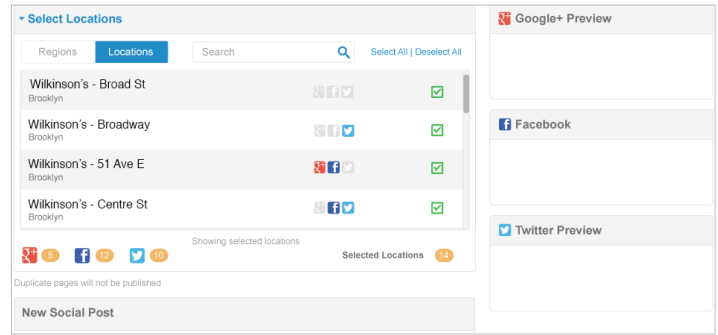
Select Locations

Regions
Locations
Search
Select All | Deselect All

Wilkinson's - Broad St
Brooklyn

Wilkinson's - Broadway
Brooklyn

Wilkinson's - 51 Ave E
Brooklyn

Wilkinson's - Centre St
Brooklyn

Showing selected locations

5
12
10
Selected Locations 14

Duplicate pages will not be published

New Social Post

Google+ Preview

Facebook

Twitter Preview